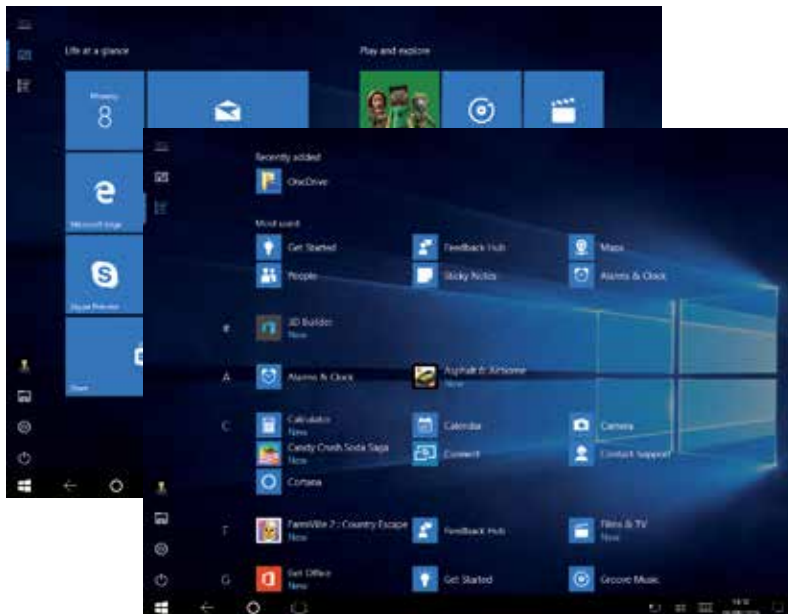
Life at a glance

Play and explore

Monday
8

Microsoft Edge

Skype Preview

Store

Recently added

OneDrive

Most used

Get Started

Feedback Hub

Maps

People

Sticky Notes

Alarms & Clock

#

3D Builder
New

A

Alarms & Clock

Asphalt 8: Airborne
New

C

Calculator
New

Calendar

Camera

Candy Crush Soda Saga
New

Connect

Contact Support

Cortana

F

FarmVille 2 : Country Escape
New

Feedback Hub

Films & TV
New

G

Get Office
New

Get Started

Groove Music